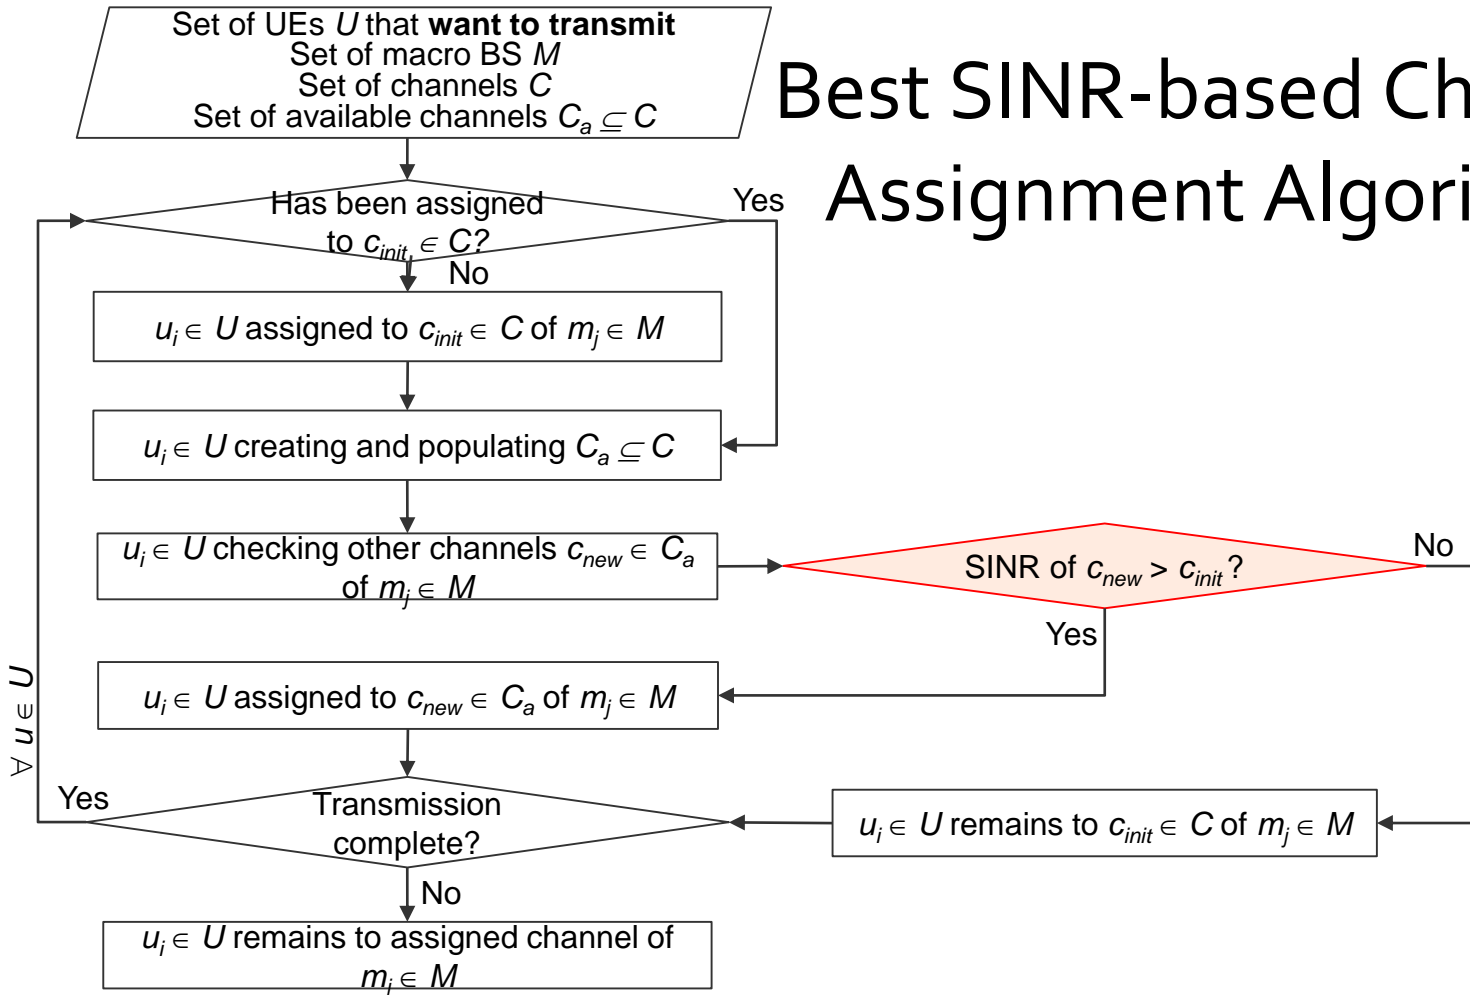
Set of UEs $U$ that **want to transmit**
Set of macro BS $M$
Set of channels $C$
Set of available channels $C_a \subseteq C$

Best SINR-based Ch
Assignment Algori

Has been assigned to $c_{init} \in C$?

Yes

No

$u_i \in U$ assigned to $c_{init} \in C$ of $m_j \in M$

$u_i \in U$ creating and populating $C_a \subseteq C$

$u_i \in U$ checking other channels $c_{new} \in C_a$ of $m_j \in M$

SINR of $c_{new} > c_{init}$?

No

Yes

$u_i \in U$ assigned to $c_{new} \in C_a$ of $m_j \in M$

$\forall u \in U$

Yes

Transmission complete?

$u_i \in U$ remains to $c_{init} \in C$ of $m_j \in M$

No

$u_i \in U$ remains to assigned channel of $m_j \in M$